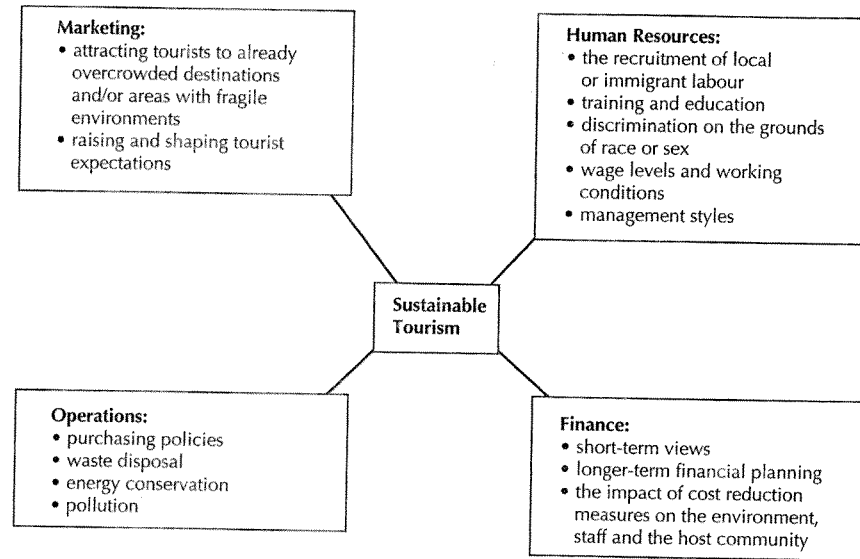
**Marketing:**
- attracting tourists to already overcrowded destinations and/or areas with fragile environments
- raising and shaping tourist expectations

**Human Resources:**
- the recruitment of local or immigrant labour
- training and education
- discrimination on the grounds of race or sex
- wage levels and working conditions
- management styles

**Sustainable Tourism**

**Operations:**
- purchasing policies
- waste disposal
- energy conservation
- pollution

**Finance:**
- short-term views
- longer-term financial planning
- the impact of cost reduction measures on the environment, staff and the host community